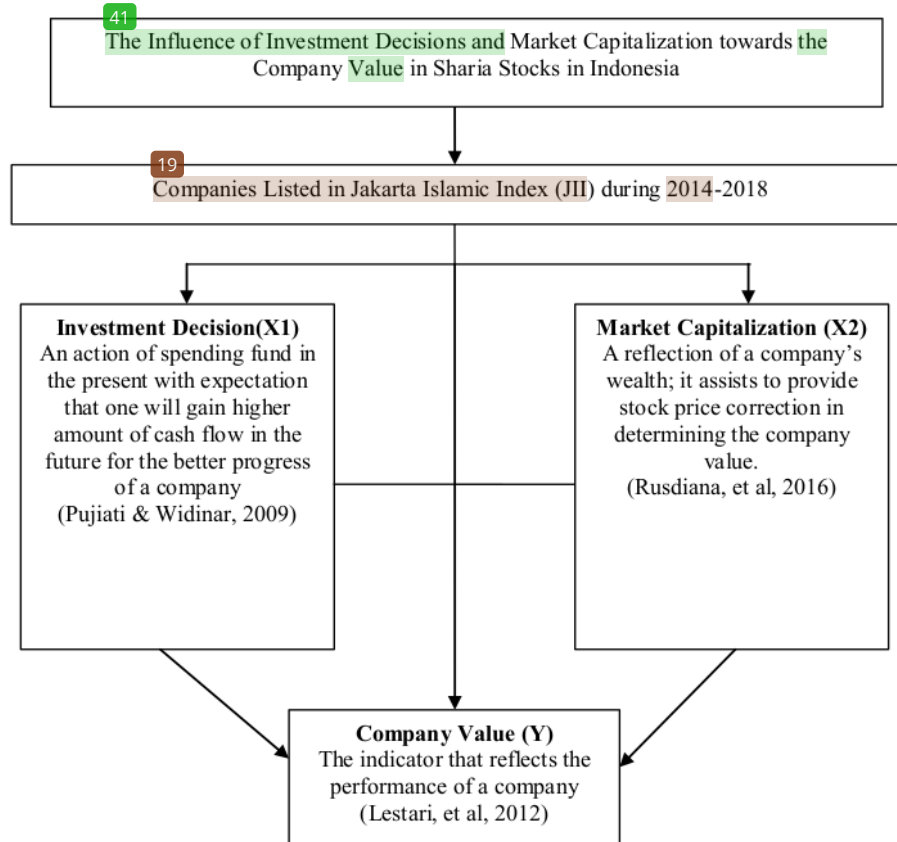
41

The Influence of Investment Decisions and Market Capitalization towards the Company Value in Sharia Stocks in Indonesia

19

Companies Listed in Jakarta Islamic Index (JII) during 2014-2018

**Investment Decision(X1)**
An action of spending fund in the present with expectation that one will gain higher amount of cash flow in the future for the better progress of a company
(Pujiati & Widinar, 2009)

**Market Capitalization (X2)**
A reflection of a company's wealth; it assists to provide stock price correction in determining the company value.
(Rusdiana, et al, 2016)

**Company Value (Y)**
The indicator that reflects the performance of a company
(Lestari, et al, 2012)